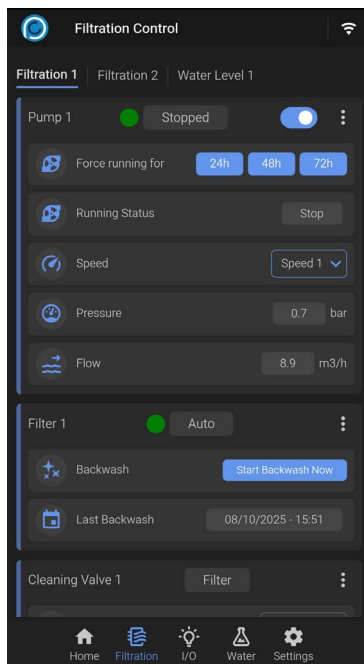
Filtration Control

Filtration 1 | Filtration 2 | Water Level 1

Pump 1 Stopped

Force running for 24h 48h 72h

Running Status Stop

Speed Speed 1

Pressure 0.7 bar

Flow 8.9 m3/h

Filter 1 Auto

Backwash Start Backwash Now

Last Backwash 08/10/2025 - 15:51

Cleaning Valve 1 Filter

Home Filtration I/O Water Settings